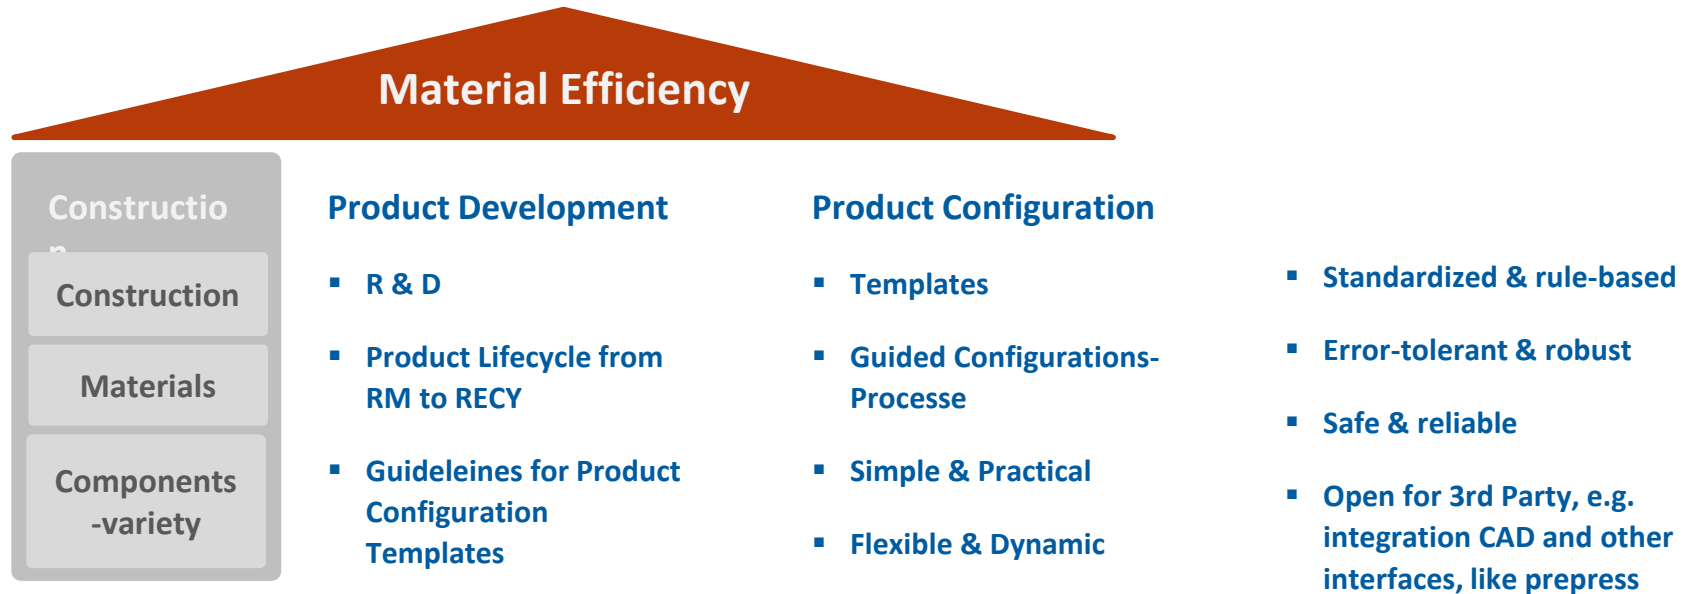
Material Efficiency

Constructio
n

Construction

Materials

Components -variety

Product Development

▪ R & D

▪ Product Lifecycle from RM to RECY

▪ Guideleines for Product Configuration Templates

Product Configuration

▪ Templates

▪ Guided Configurations-Processe

▪ Simple & Practical

▪ Flexible & Dynamic

▪ Standardized & rule-based

▪ Error-tolerant & robust

▪ Safe & reliable

▪ Open for 3rd Party, e.g. integration CAD and other interfaces, like prepress